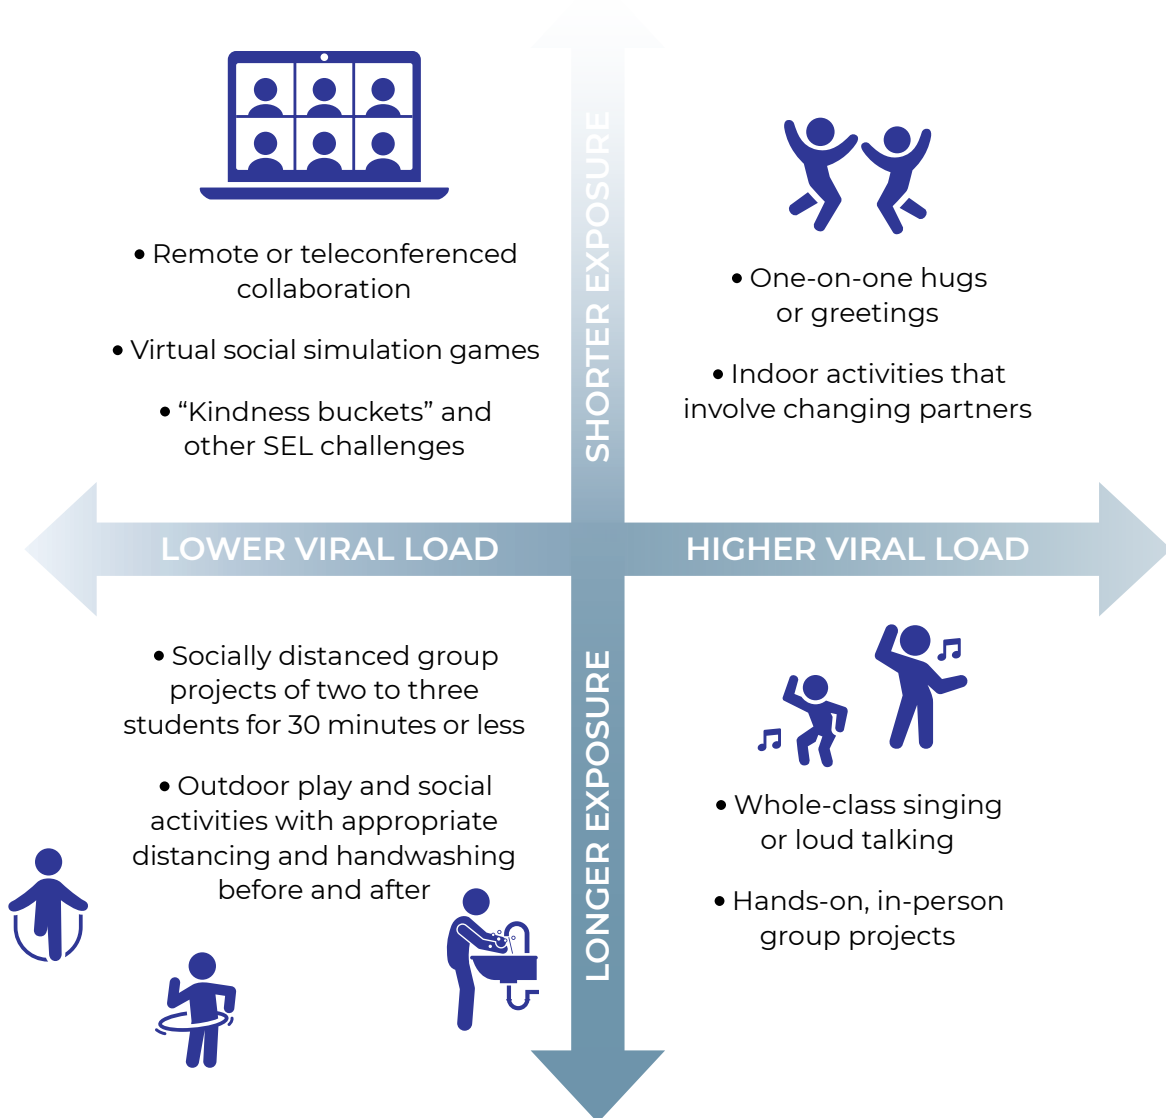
SHORTER EXPOSURE

• Remote or teleconferenced collaboration

• Virtual social simulation games

• "Kindness buckets" and other SEL challenges

• One-on-one hugs or greetings

• Indoor activities that involve changing partners

LOWER VIRAL LOAD

HIGHER VIRAL LOAD

LONGER EXPOSURE

• Socially distanced group projects of two to three students for 30 minutes or less

• Outdoor play and social activities with appropriate distancing and handwashing before and after

• Whole-class singing or loud talking

• Hands-on, in-person group projects